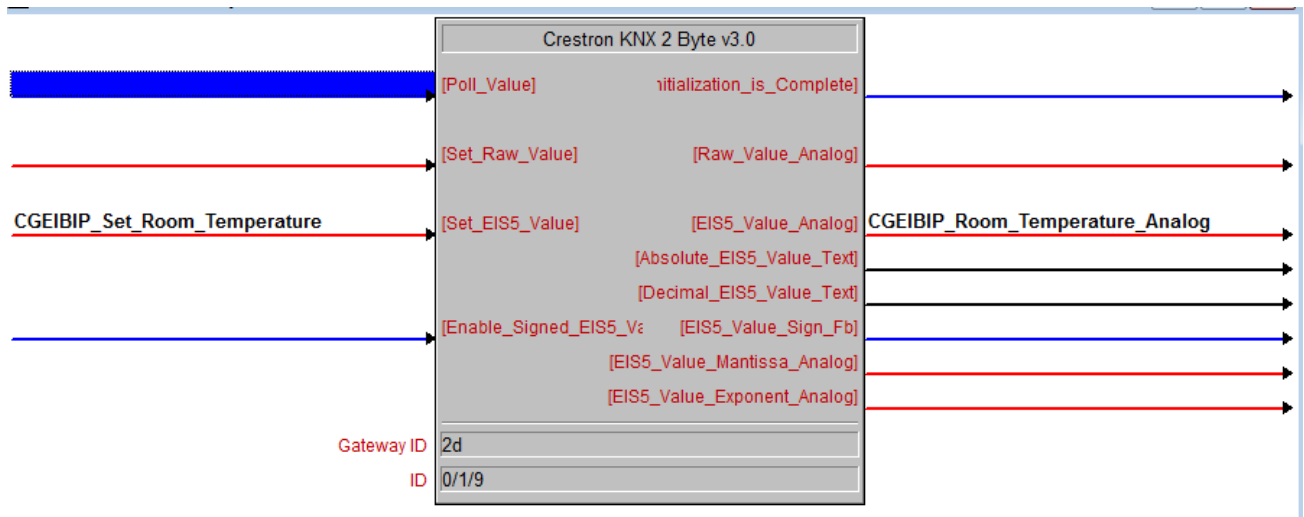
Crestron KNX 2 Byte v3.0

[Poll_Value]
nitialization_is_Complete]

[Set_Raw_Value]
[Raw_Value_Analog]

CGEIBIP_Set_Room_Temperature
[Set_EIS5_Value]
[EIS5_Value_Analog]
CGEIBIP_Room_Temperature_Analog

[Absolute_EIS5_Value_Text]
[Decimal_EIS5_Value_Text]

[Enable_Signed_EIS5_Va
[EIS5_Value_Sign_Fb]
[EIS5_Value_Mantissa_Analog]
[EIS5_Value_Exponent_Analog]

Gateway ID 2d
ID 0/1/9